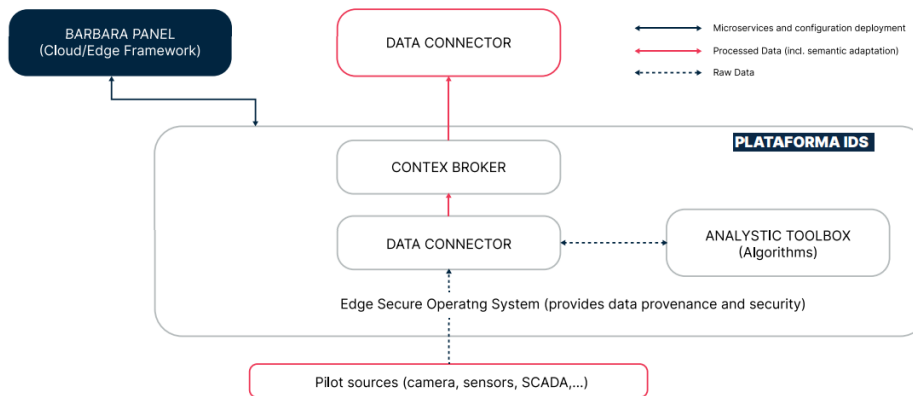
BARBARA PANEL
(Cloud/Edge Framework)

DATA CONNECTOR

Microservices and configuration deployment

Processed Data (incl. semantic adaptation)

Raw Data

PLATAFORMA IDS

CONTEX BROKER

DATA CONNECTOR

ANALYSTIC TOOLBOX
(Algorithms)

Edge Secure Operatng System (provides data provenance and security)

Pilot sources (camera, sensors, SCADA,...)